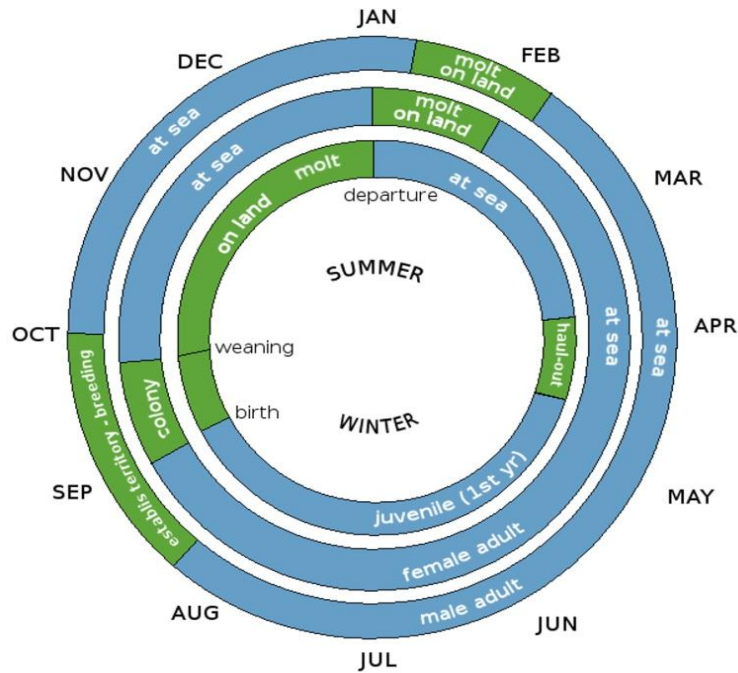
JAN

FEB

MAR

APR

MAY

JUN

JUL

AUG

SEP

OCT

NOV

DEC

molt on land

at sea

at sea

establis territory - breeding

male adult

molt on land

at sea

at sea

colony

female adult

molt

on land

departure

at sea

haul-out

weaning

birth

juvenile (1st yr)

SUMMER

WINTER